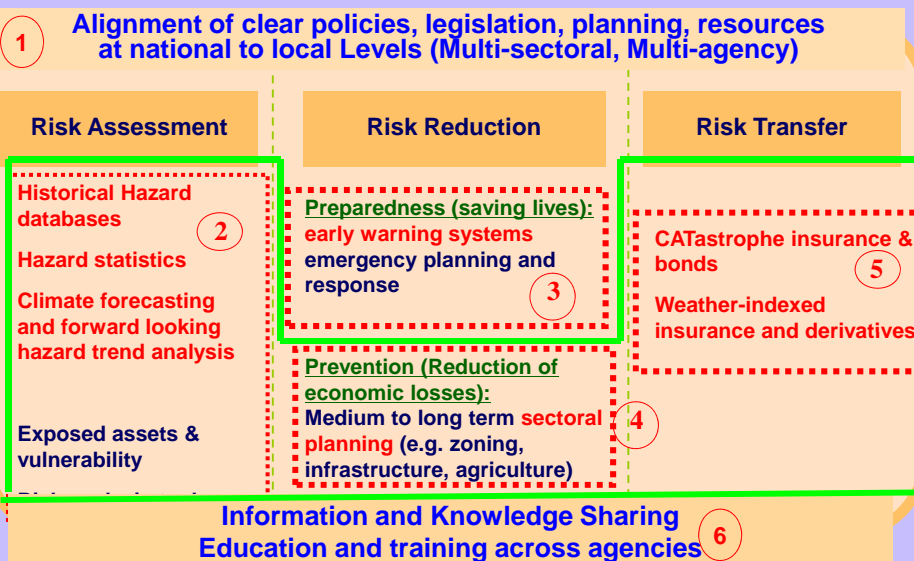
1 Alignment of clear policies, legislation, planning, resources at national to local Levels (Multi-sectoral, Multi-agency)

Risk Assessment

Historical Hazard databases

2

Hazard statistics

Climate forecasting and forward looking hazard trend analysis

Exposed assets & vulnerability

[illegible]

Risk Reduction

Preparedness (saving lives): early warning systems emergency planning and response

3

Prevention (Reduction of economic losses): Medium to long term sectoral planning (e.g. zoning, infrastructure, agriculture)

4

Risk Transfer

CATastrophe insurance & bonds

5

Weather-indexed insurance and derivatives

Information and Knowledge Sharing
Education and training across agencies 6